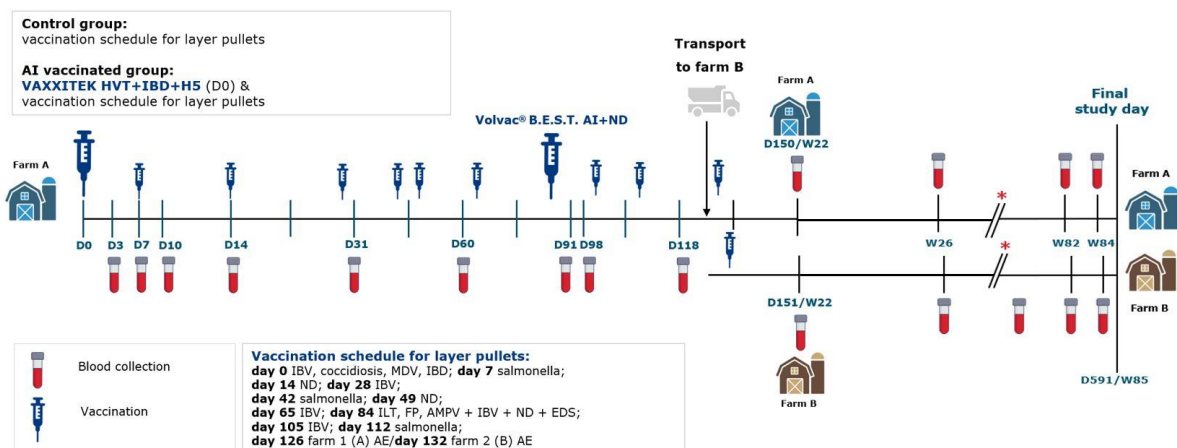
**Control group:**
vaccination schedule for layer pullets

**AI vaccinated group:**
**VAXXITEK HVT+IBD+H5** (D0) &
vaccination schedule for layer pullets

**Transport to farm B**

Farm A

**Volvac® B.E.S.T. AI+ND**

Farm A

D150/W22

**Final study day**

Farm A

D0 D3 D7 D10 D14 D31 D60 D91 D98 D118

W26 W82 W84

D151/W22

Farm B

Farm B

D591/W85

Blood collection

Vaccination

**Vaccination schedule for layer pullets:**
**day 0** IBV, coccidiosis, MDV, IBD; **day 7** salmonella;
**day 14** ND; **day 28** IBV;
**day 42** salmonella; **day 49** ND;
**day 65** IBV; **day 84** ILT, FP, AMPV + IBV + ND + EDS;
**day 105** IBV; **day 112** salmonella;
**day 126** farm 1 (A) AE/**day 132** farm 2 (B) AE